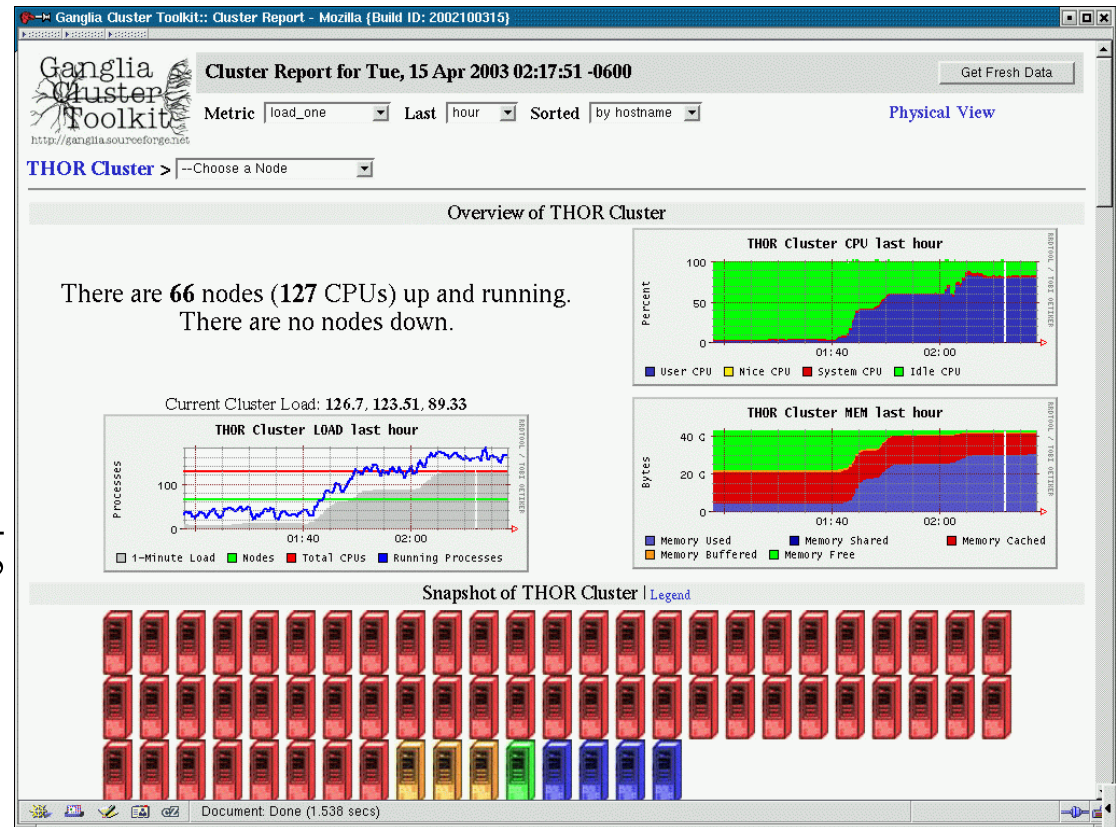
Ganglia Cluster Toolkit:: Cluster Report - Mozilla {Build ID: 2002100315}

Ganglia Cluster Toolkit
http://ganglia.sourceforge.net

Cluster Report for Tue, 15 Apr 2003 02:17:51 -0600

Get Fresh Data

Metric load_one Last hour Sorted by hostname

Physical View

THOR Cluster > --Choose a Node

Overview of THOR Cluster

There are **66** nodes (**127** CPUs) up and running.
There are no nodes down.

THOR Cluster CPU last hour

100
50
0
Percent
01:40 02:00
User CPU Nice CPU System CPU Idle CPU
RRDTOOL / TOBI OETIKER

Current Cluster Load: **126.7**, **123.51**, **89.33**

THOR Cluster LOAD last hour

Processes
100
0
01:40 02:00
1-Minute Load Nodes Total CPUs Running Processes
RRDTOOL / TOBI OETIKER

THOR Cluster MEM last hour

Bytes
40 G
20 G
0
01:40 02:00
Memory Used Memory Shared Memory Cached
Memory Buffered Memory Free
RRDTOOL / TOBI OETIKER

Snapshot of THOR Cluster | Legend

Document: Done (1.538 secs)